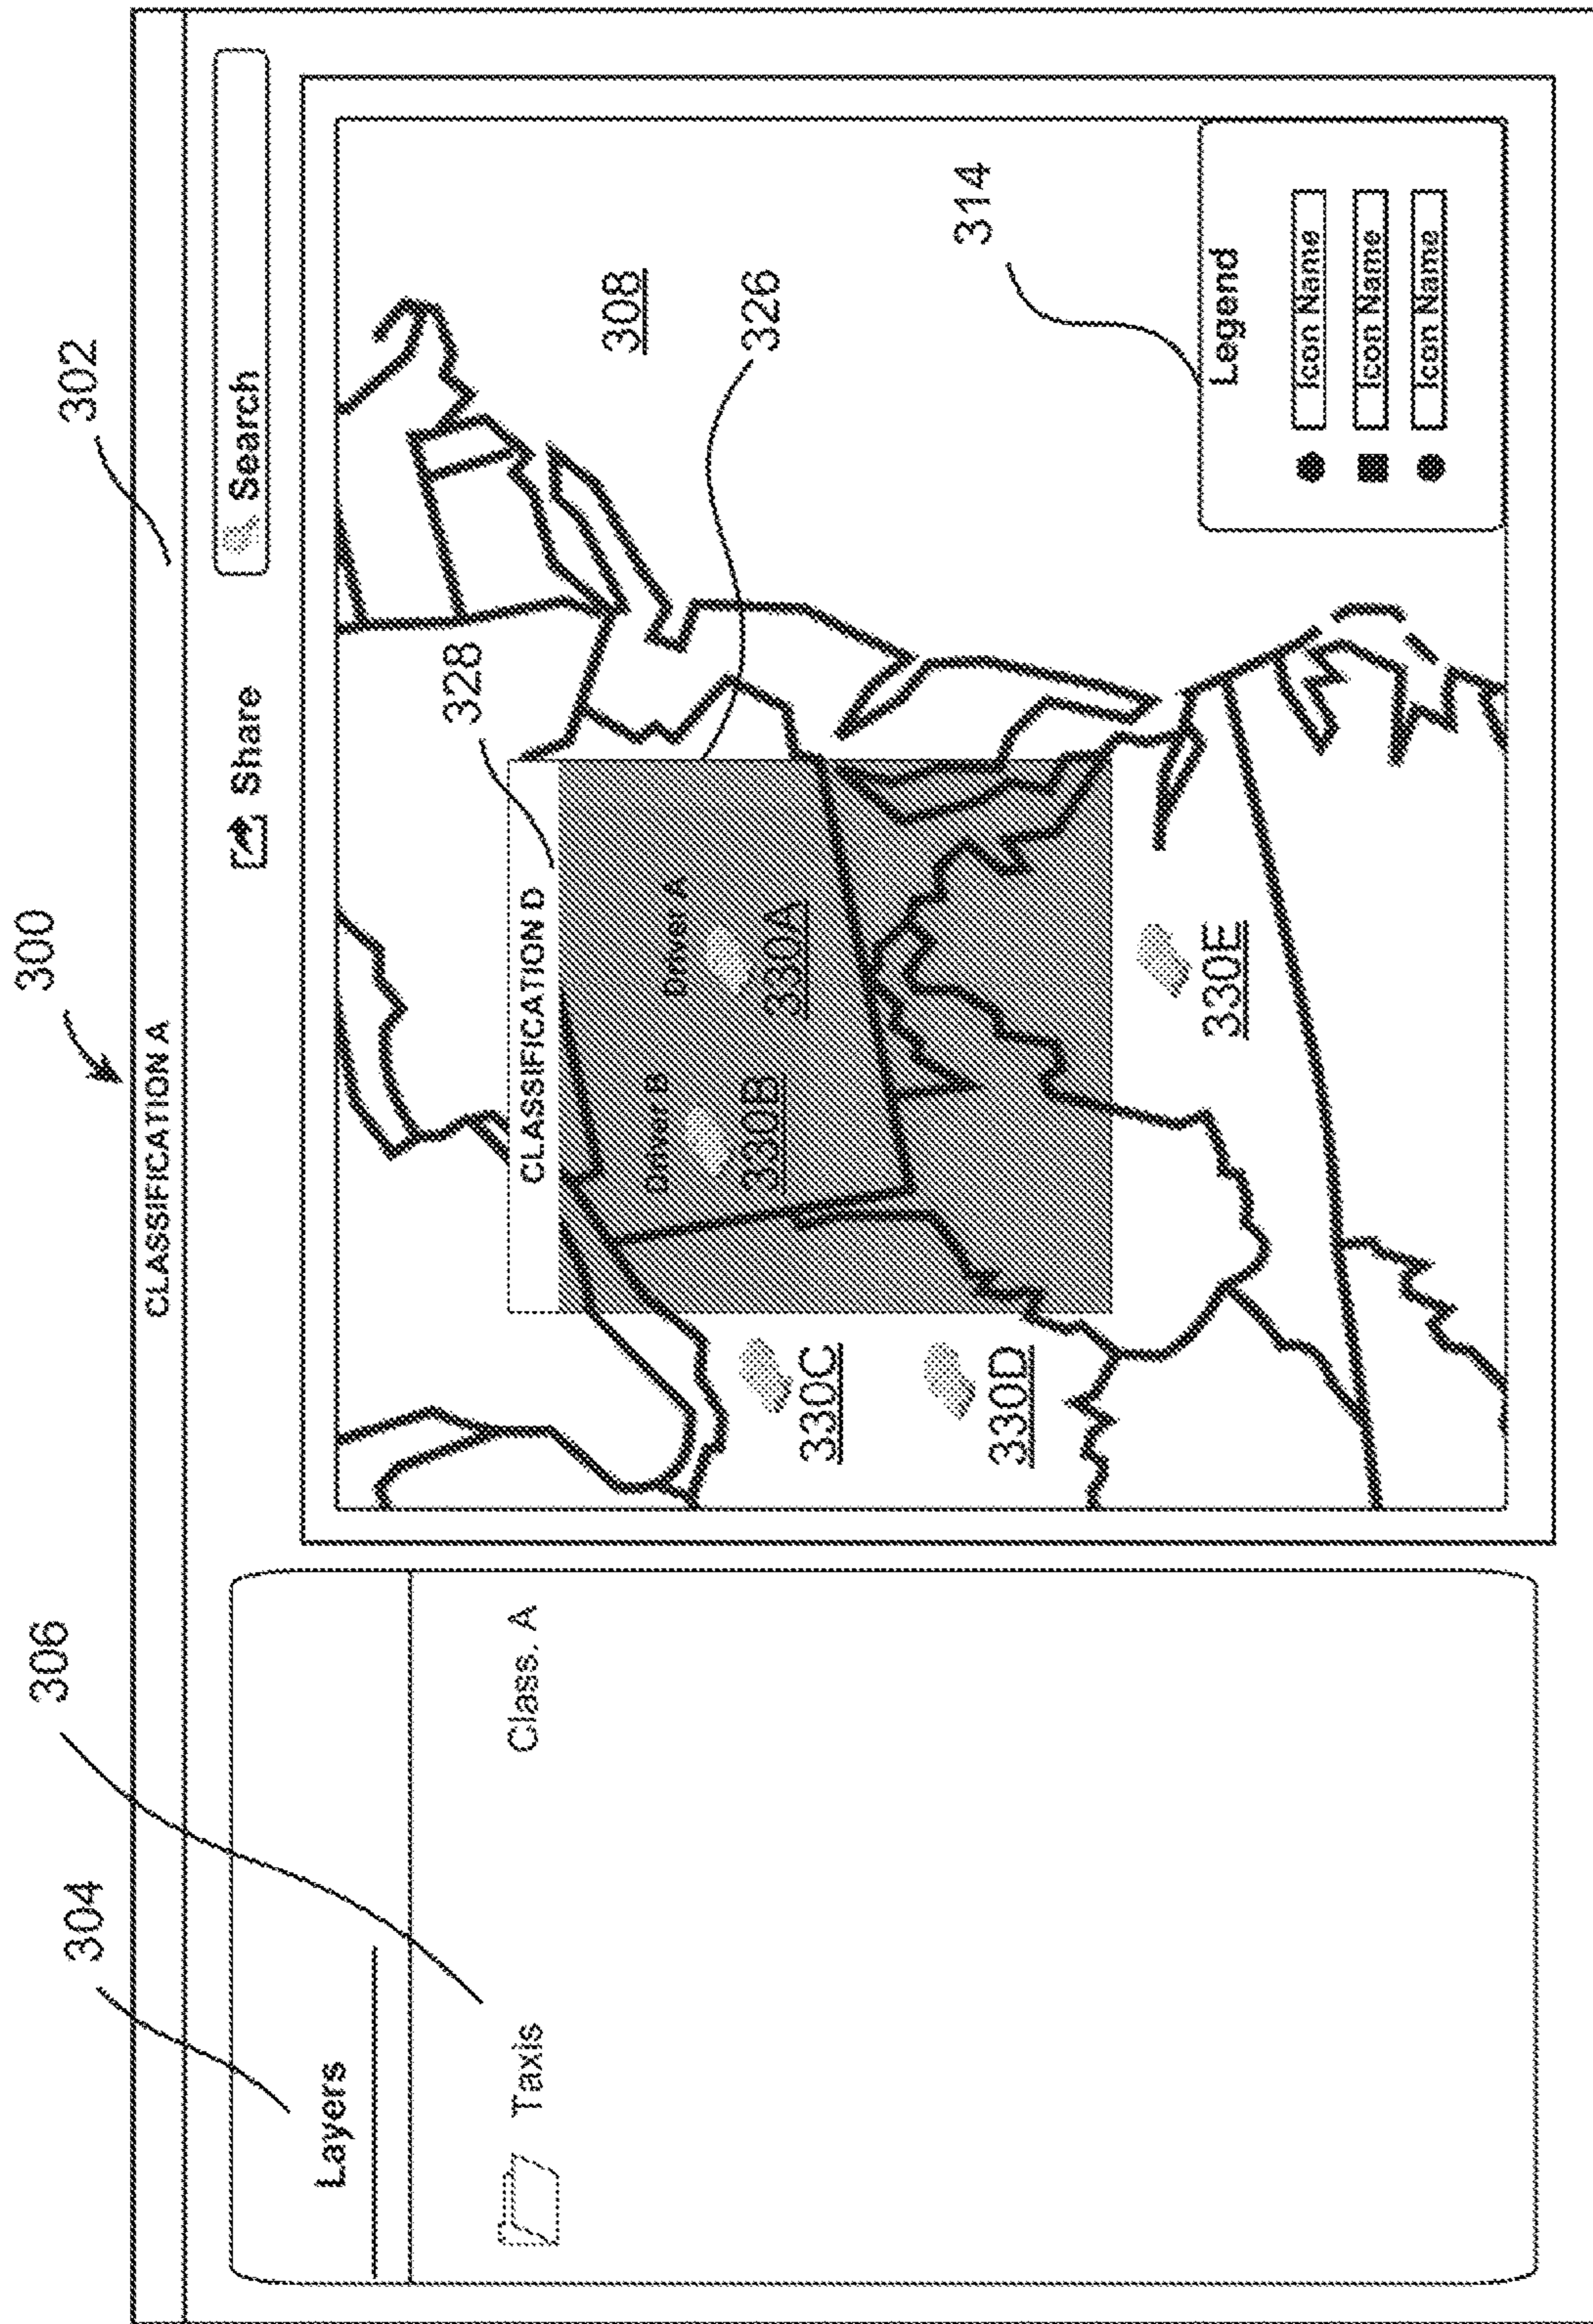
300

302

CLASSIFICATION A

Share

Search

304

306

Layers

Taxis

Class. A

308

326

314

328

CLASSIFICATION D

Driver B

Driver A

330B

330A

330C

330D

330E

Legend

Icon Name

Icon Name

Icon Name